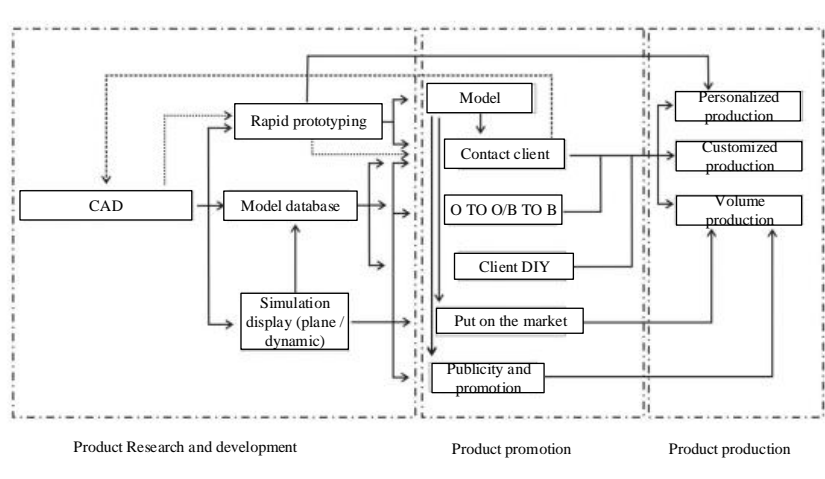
Rapid prototyping

CAD

Model database

Simulation display (plane / dynamic)

Model

Contact client

O TO O/B TO B

Client DIY

Put on the market

Publicity and promotion

Personalized production

Customized production

Volume production

Product Research and development

Product promotion

Product production